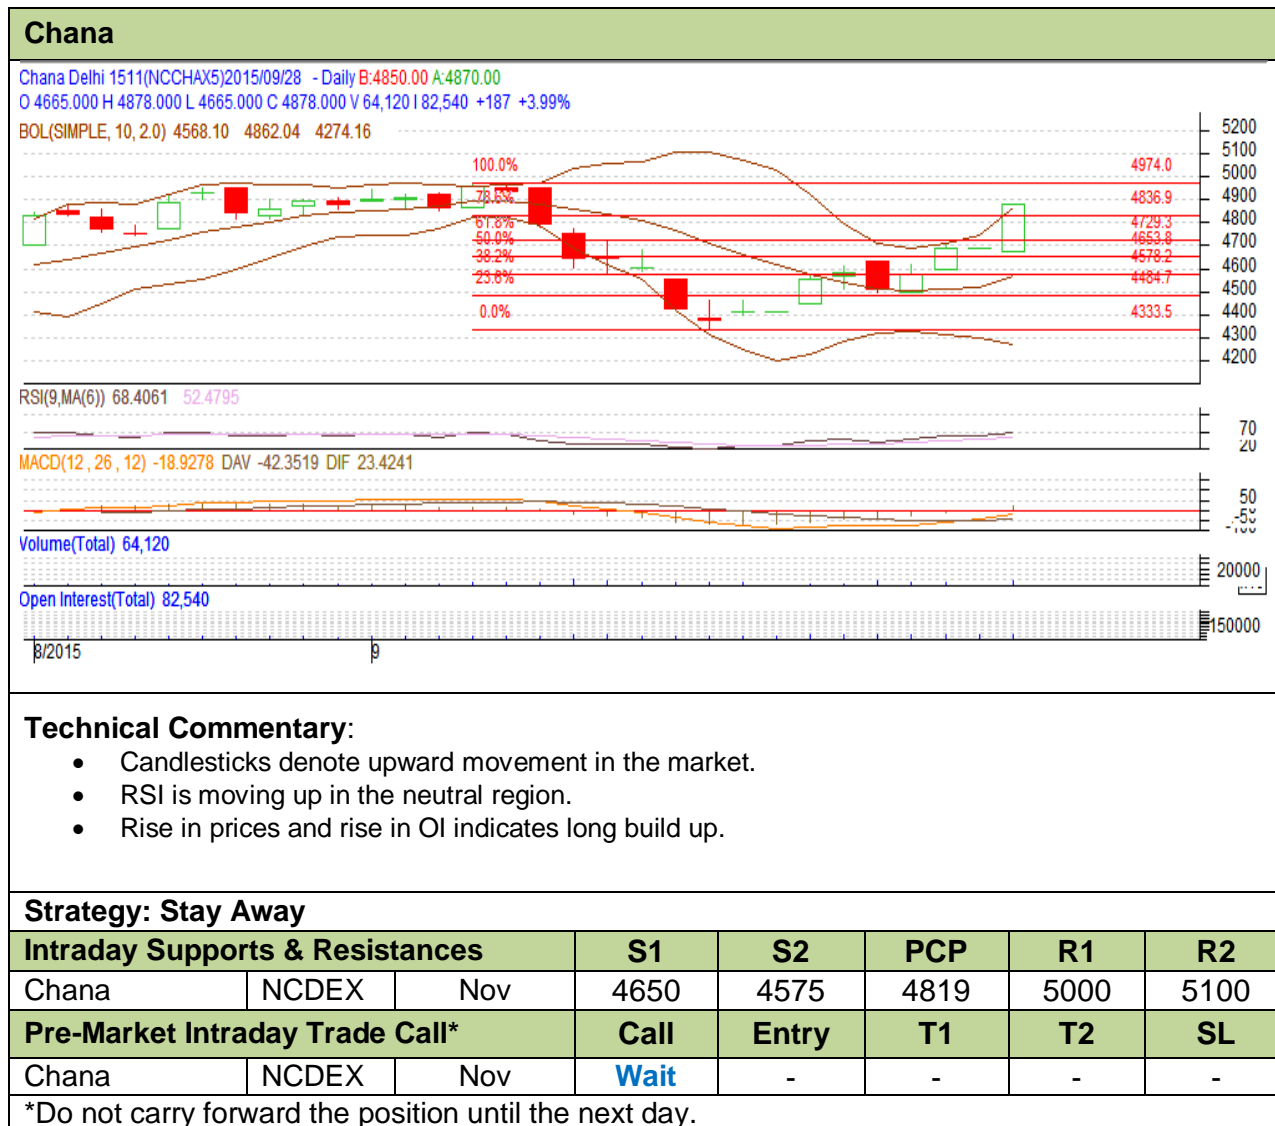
Chana

Chana Delhi 1511(NCCHAX5)2015/09/28 - Daily B:4850.00 A:4870.00
O 4665.000 H 4878.000 L 4665.000 C 4878.000 V 64,120 I 82,540 +187 +3.99%
BOL(SIMPLE, 10, 2.0) 4568.10 4862.04 4274.16

100.0% 78.6% 61.8% 50.0% 38.2% 23.6% 0.0%
4974.0 4836.9 4729.3 4653.8 4578.2 4484.7 4333.5
5200 5100 5000 4900 4800 4700 4600 4500 4400 4300 4200

RSI(9,MA(6)) 68.4061 52.4795
70 20
MACD(12 , 26 , 12) -18.9278 DAV -42.3519 DIF 23.4241
50 -50
Volume(Total) 64,120
20000
Open Interest(Total) 82,540
150000
8/2015 9

Technical Commentary:
• Candlesticks denote upward movement in the market.
• RSI is moving up in the neutral region.
• Rise in prices and rise in OI indicates long build up.

Strategy: Stay Away

| Intraday Supports & Resistances | | | S1 | S2 | PCP | R1 | R2 |
|---|---|---|---|---|---|---|---|
| Chana | NCDEX | Nov | 4650 | 4575 | 4819 | 5000 | 5100 |
| Pre-Market Intraday Trade Call* | | | Call | Entry | T1 | T2 | SL |
| Chana | NCDEX | Nov | Wait | - | - | - | - |

*Do not carry forward the position until the next day.